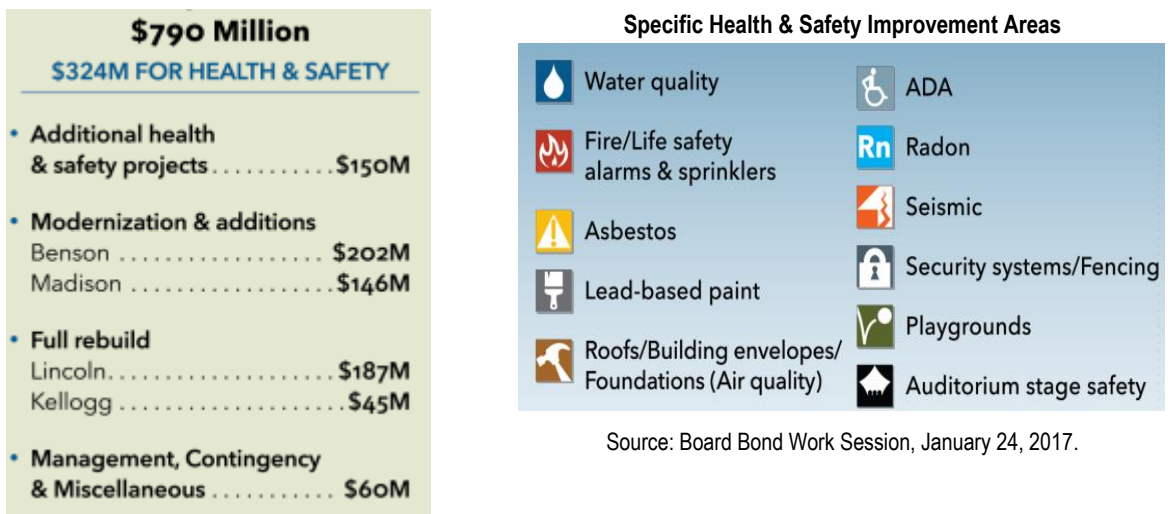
$790 Million

$324M FOR HEALTH & SAFETY

• Additional health & safety projects............$150M

• Modernization & additions
Benson .................. $202M
Madison ...................$146M

• Full rebuild
Lincoln.....................$187M
Kellogg .....................$45M

• Management, Contingency & Miscellaneous ........... $60M

Specific Health & Safety Improvement Areas

Water quality

Fire/Life safety alarms & sprinklers

Asbestos

Lead-based paint

Roofs/Building envelopes/ Foundations (Air quality)

ADA

Rn Radon

Seismic

Security systems/Fencing

Playgrounds

Auditorium stage safety

Source: Board Bond Work Session, January 24, 2017.